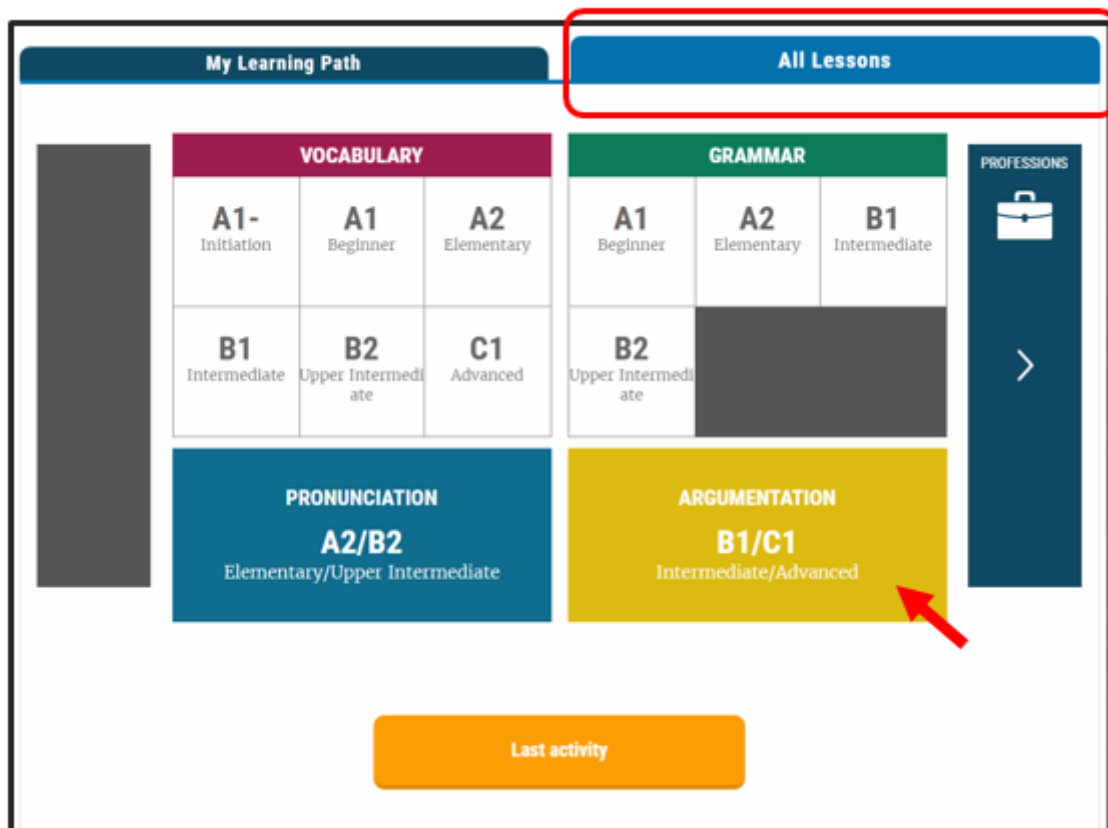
My Learning Path

All Lessons

VOCABULARY

A1-
Initiation

A1
Beginner

A2
Elementary

B1
Intermediate

B2
Upper Intermediate

C1
Advanced

GRAMMAR

A1
Beginner

A2
Elementary

B1
Intermediate

B2
Upper Intermediate

PROFESSIONS

PRONUNCIATION
A2/B2
Elementary/Upper Intermediate

ARGUMENTATION
B1/C1
Intermediate/Advanced

Last activity